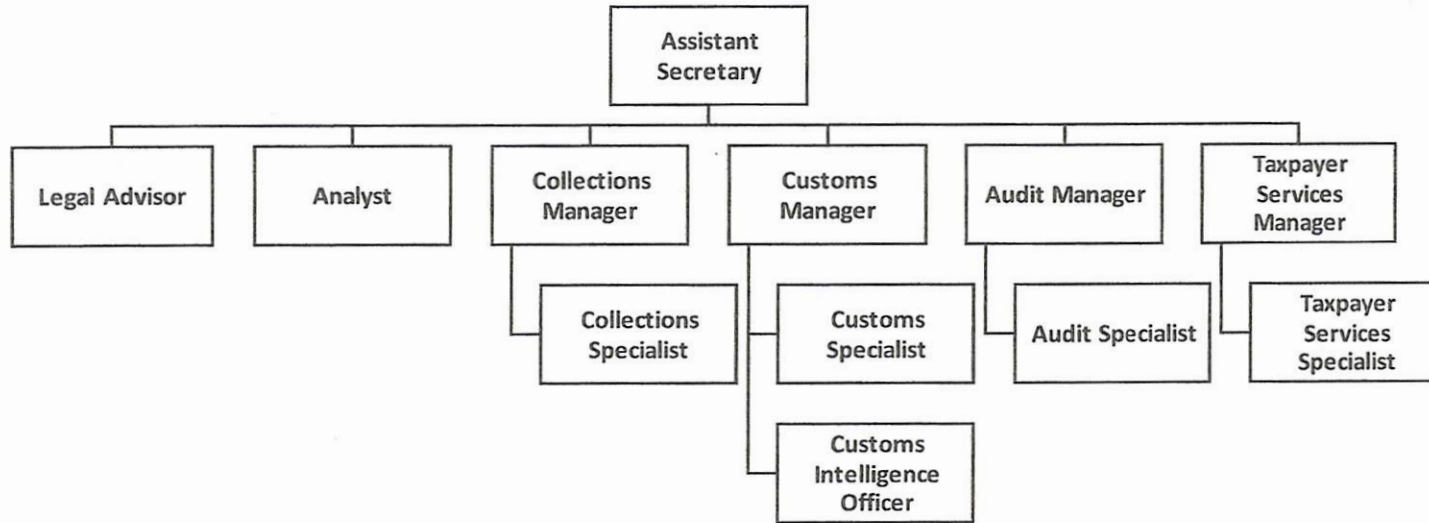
Assistant Secretary

Legal Advisor

Analyst

Collections Manager

Customs Manager

Audit Manager

Taxpayer Services Manager

Collections Specialist

Customs Specialist

Audit Specialist

Taxpayer Services Specialist

Customs Intelligence Officer